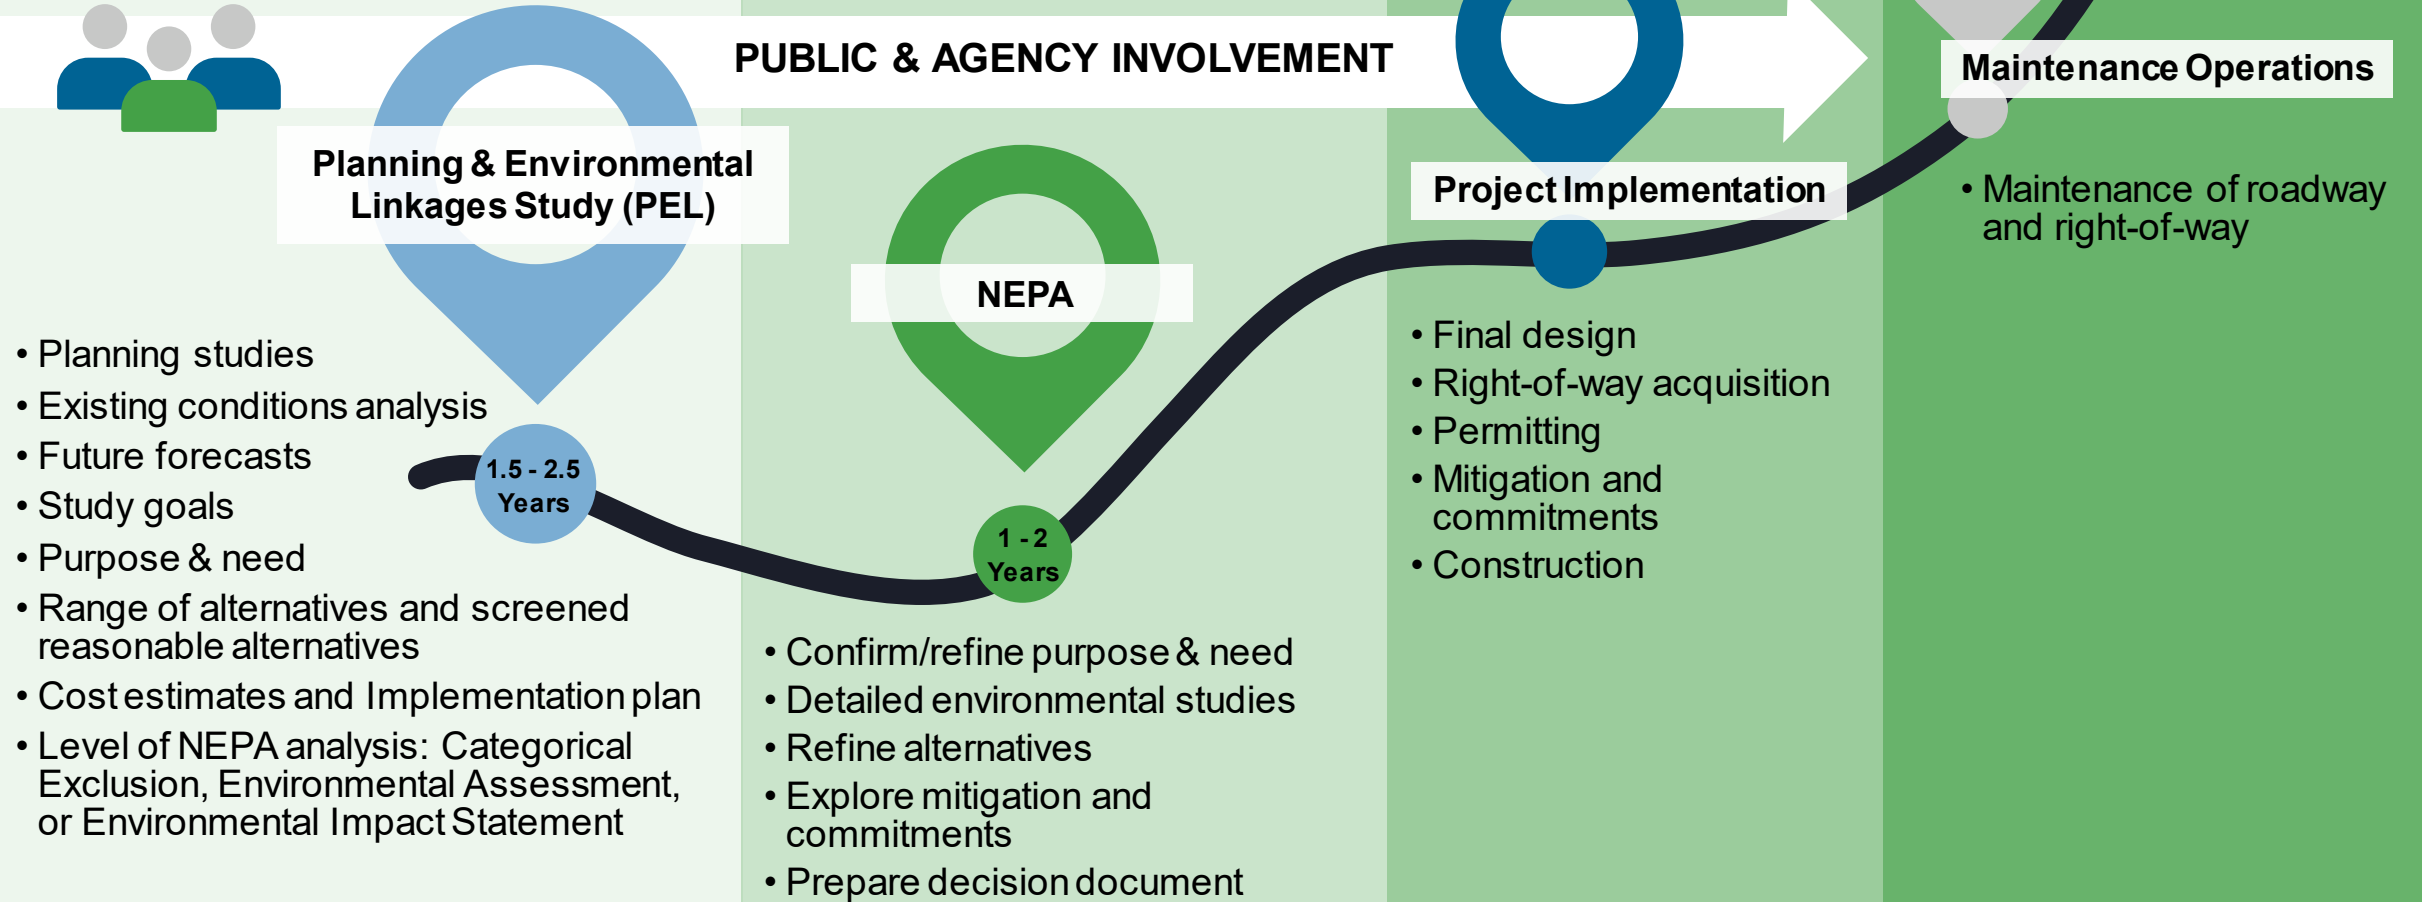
PUBLIC & AGENCY INVOLVEMENT

Planning & Environmental Linkages Study (PEL)

• Planning studies
• Existing conditions analysis
• Future forecasts
• Study goals
• Purpose & need
• Range of alternatives and screened reasonable alternatives
• Cost estimates and Implementation plan
• Level of NEPA analysis: Categorical Exclusion, Environmental Assessment, or Environmental Impact Statement

1.5 - 2.5 Years

NEPA

1 - 2 Years

• Confirm/refine purpose & need
• Detailed environmental studies
• Refine alternatives
• Explore mitigation and commitments
• Prepare decision document

Project Implementation

• Final design
• Right-of-way acquisition
• Permitting
• Mitigation and commitments
• Construction

Maintenance Operations

• Maintenance of roadway and right-of-way